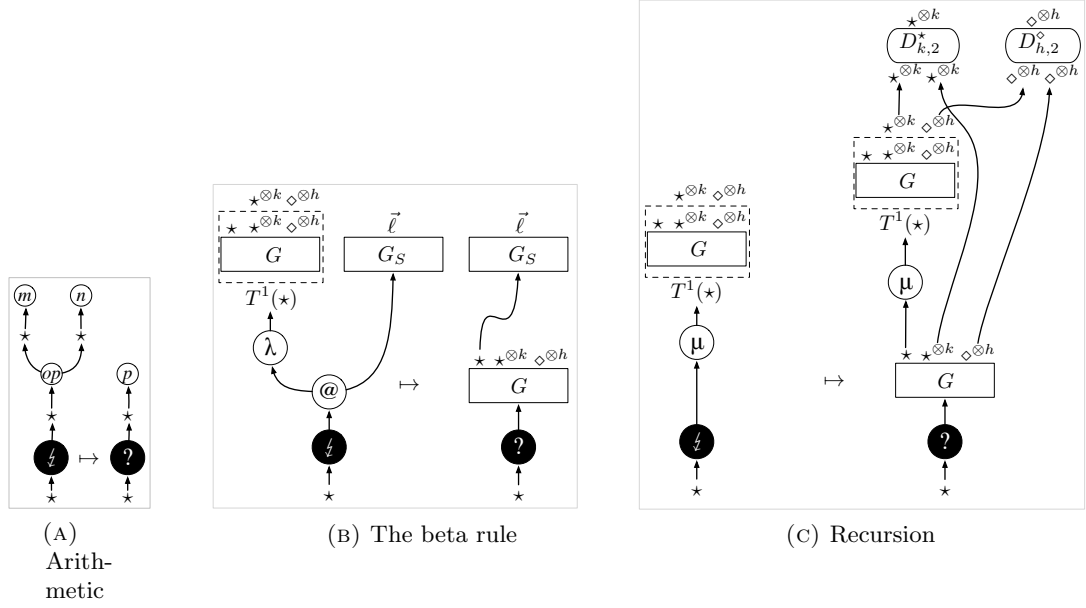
$m$ $n$
$\star$ $\star$
$op$ $p$
$\star$ $\star$
$\lightning$ $\mapsto$ ?
$\star$ $\star$

(A) Arithmetic

$\star^{\otimes k}$ $\diamond^{\otimes h}$
$\star$ $\star^{\otimes k}$ $\diamond^{\otimes h}$
$G$
$\vec{\ell}$
$G_S$
$\vec{\ell}$
$G_S$
$T^1(\star)$
$\lambda$
@
$\mapsto$
$\star$ $\star^{\otimes k}$ $\diamond^{\otimes h}$
$G$
$\lightning$
?
$\star$ $\star$

(B) The beta rule

$\star^{\otimes k}$ $\diamond^{\otimes h}$
$D^{\star}_{k,2}$ $D^{\diamond}_{h,2}$
$\star^{\otimes k}$ $\star^{\otimes k}$ $\diamond^{\otimes h}$ $\diamond^{\otimes h}$
$\star^{\otimes k}$ $\diamond^{\otimes h}$
$\star$ $\star^{\otimes k}$ $\diamond^{\otimes h}$
$G$
$\star^{\otimes k}$ $\diamond^{\otimes h}$
$\star$ $\star^{\otimes k}$ $\diamond^{\otimes h}$
$G$
$T^1(\star)$
$T^1(\star)$
$\mu$
$\mu$
$\mapsto$
$\star$ $\star^{\otimes k}$ $\diamond^{\otimes h}$
$G$
$\lightning$
?
$\star$ $\star$

(C) Recursion